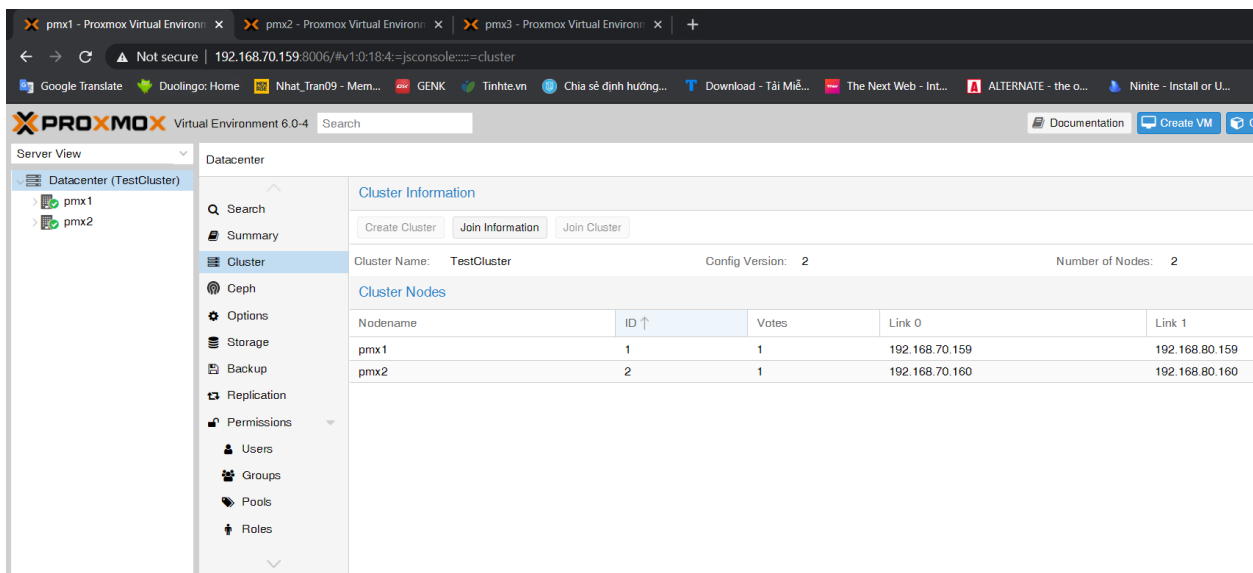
pmx1 - Proxmox Virtual Environm ×
pmx2 - Proxmox Virtual Environm ×
pmx3 - Proxmox Virtual Environm ×
+

Not secure | 192.168.70.159:8006/#v1:0:18:4:=jsconsole:::::=cluster

Google Translate
Duolingo: Home
Nhat_Tran09 - Mem...
GENK
Tinhte.vn
Chia sẻ định hướng...
Download - Tải Miễ...
The Next Web - Int...
ALTERNATE - the o...
Ninite - Install or U...

PROXMOX Virtual Environment 6.0-4 Search
Documentation
Create VM

Server View
Datacenter (TestCluster)
pmx1
pmx2

Datacenter

Search
Summary
Cluster
Ceph
Options
Storage
Backup
Replication
Permissions
Users
Groups
Pools
Roles

Cluster Information
Create Cluster
Join Information
Join Cluster

Cluster Name: TestCluster
Config Version: 2
Number of Nodes: 2

Cluster Nodes

| Nodename | ID ↑ | Votes | Link 0 | Link 1 |
|---|---|---|---|---|
| pmx1 | 1 | 1 | 192.168.70.159 | 192.168.80.159 |
| pmx2 | 2 | 1 | 192.168.70.160 | 192.168.80.160 |